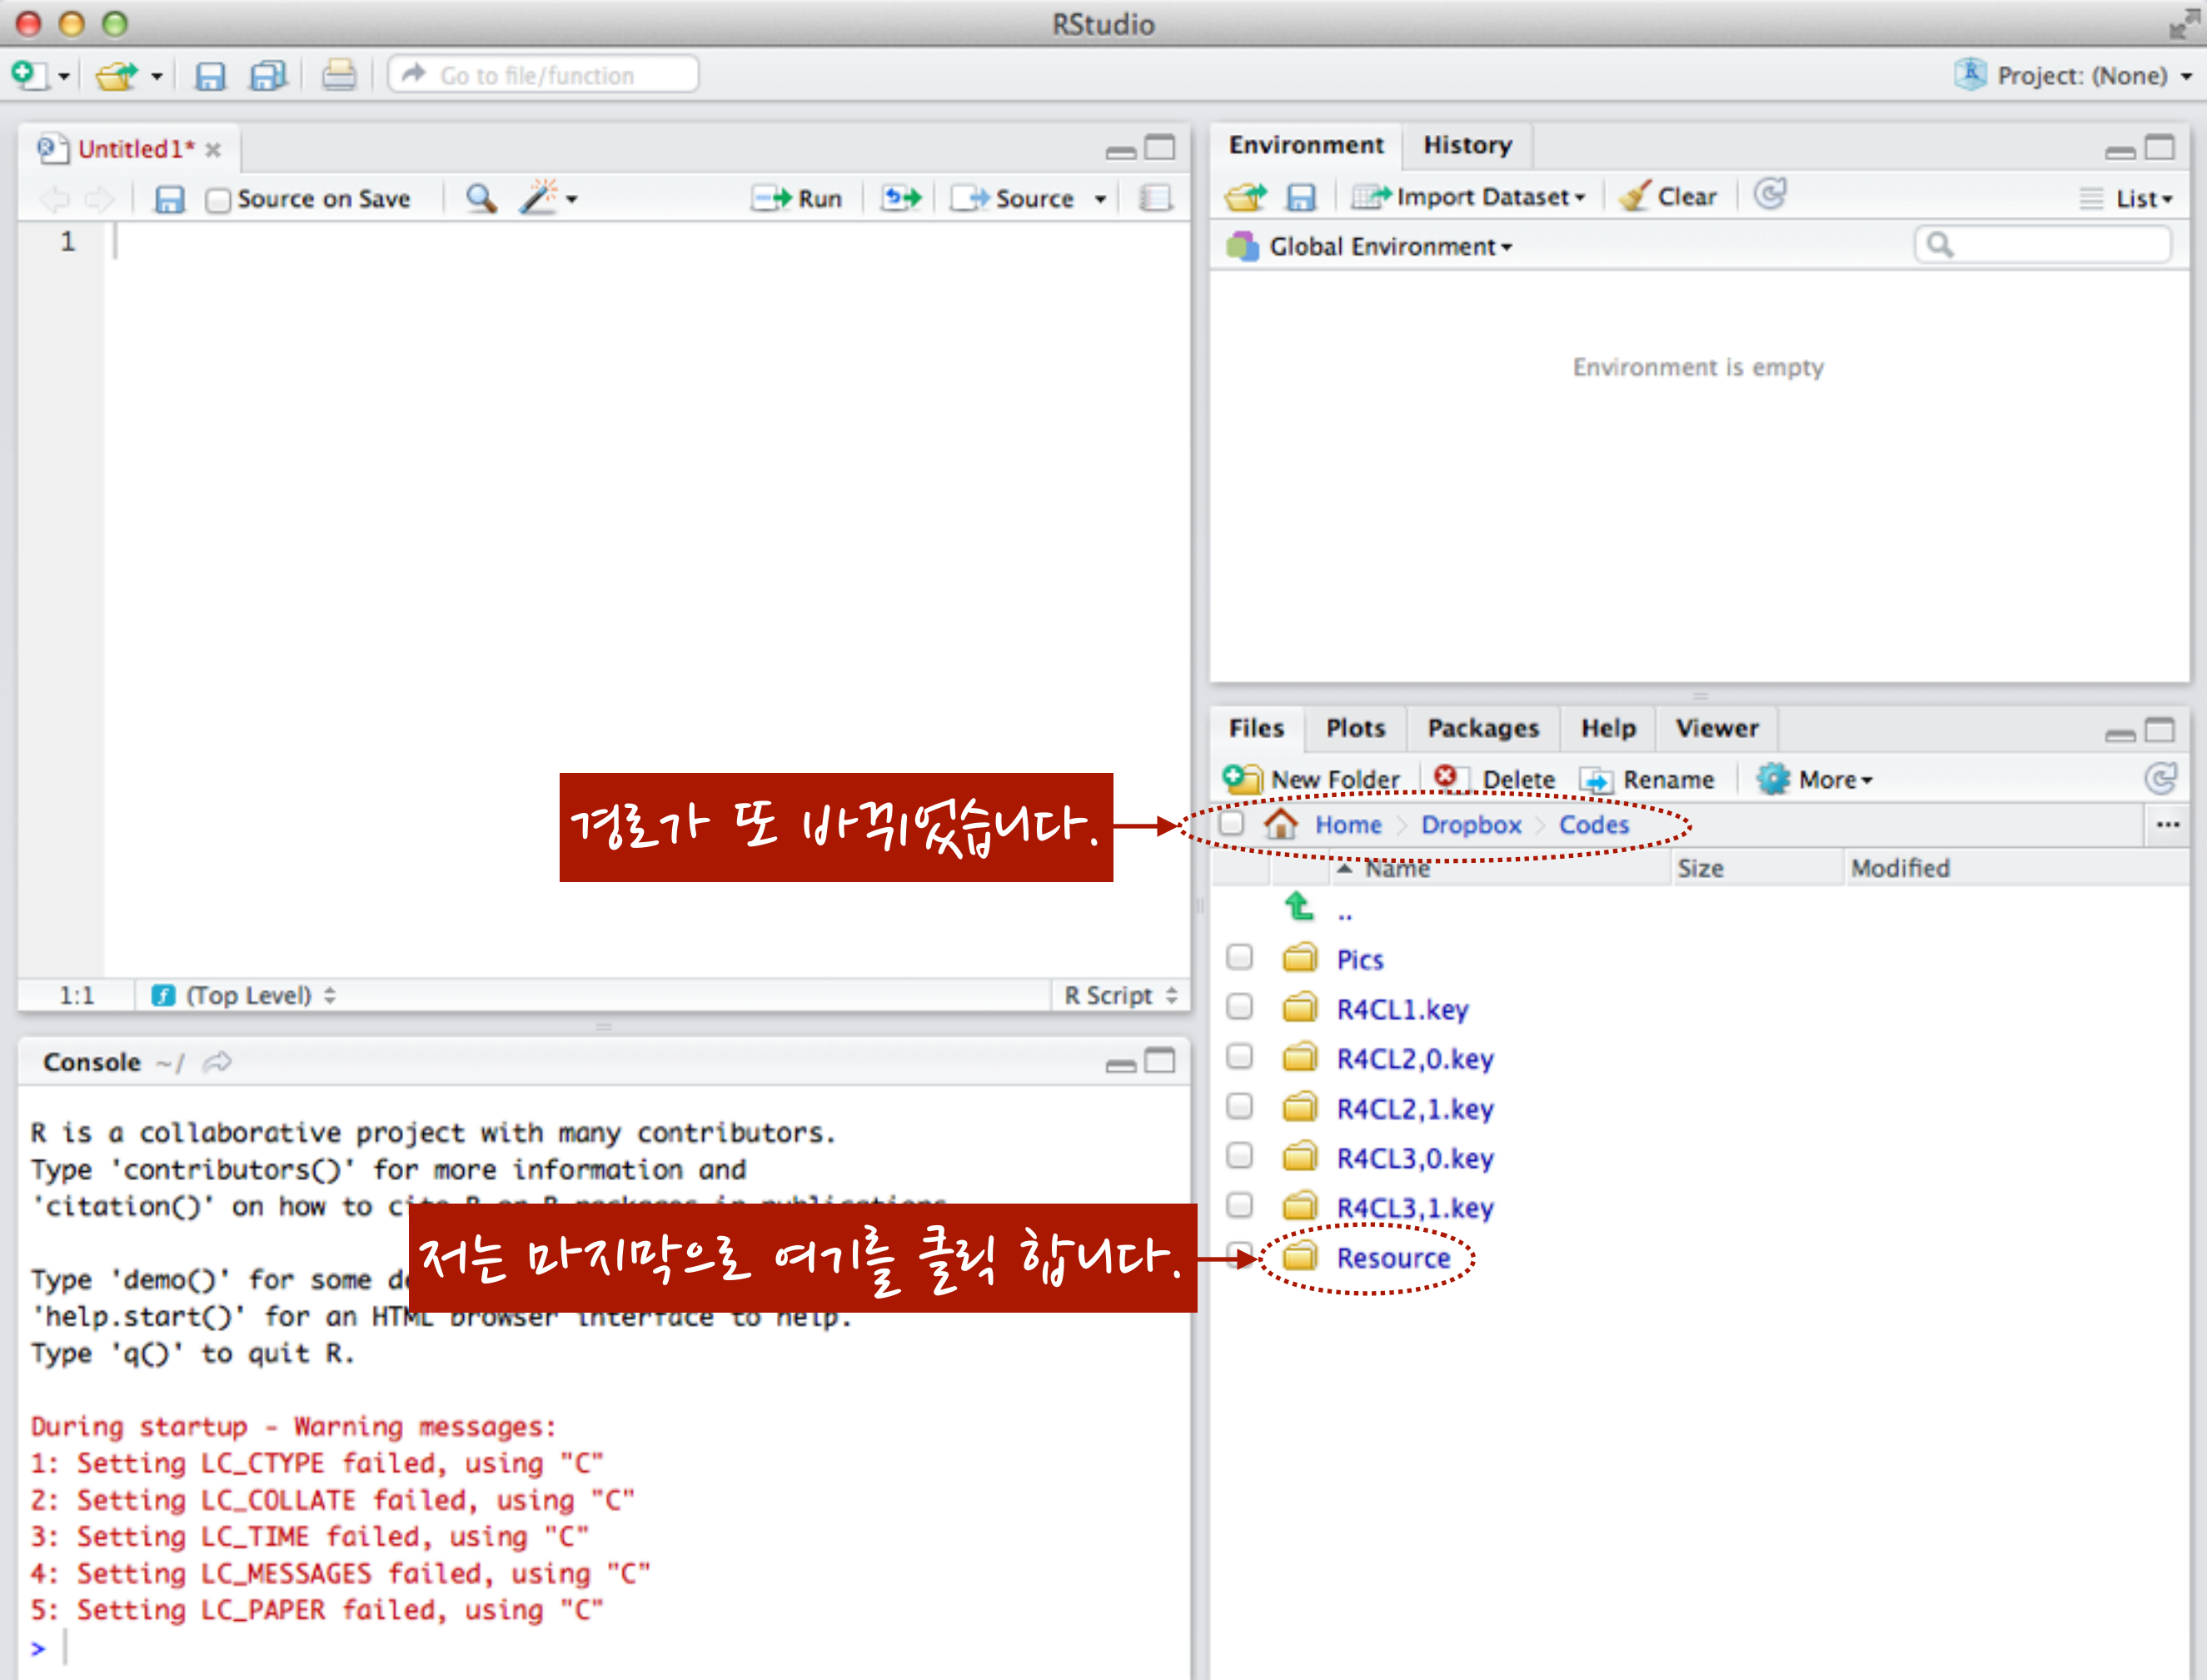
RStudio

Go to file/function

Project: (None)

Untitled1*

Source on Save

Run

Source

1

1:1

(Top Level)

R Script

Console ~/

R is a collaborative project with many contributors.
Type 'contributors()' for more information and
'citation()' on how to ci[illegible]

Type 'demo()' for some d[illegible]
'help.start()' for an HTM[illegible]
Type 'q()' to quit R.

During startup - Warning messages:
1: Setting LC_CTYPE failed, using "C"
2: Setting LC_COLLATE failed, using "C"
3: Setting LC_TIME failed, using "C"
4: Setting LC_MESSAGES failed, using "C"
5: Setting LC_PAPER failed, using "C"
>

Environment History

Import Dataset

Clear

List

Global Environment

Environment is empty

Files Plots Packages Help Viewer

New Folder Delete Rename More

Home Dropbox Codes

Name Size Modified

..

Pics

R4CL1.key

R4CL2,0.key

R4CL2,1.key

R4CL3,0.key

R4CL3,1.key

Resource

경로가 또 바뀌었습니다.

저는 마지막으로 여기를 클릭 합니다.